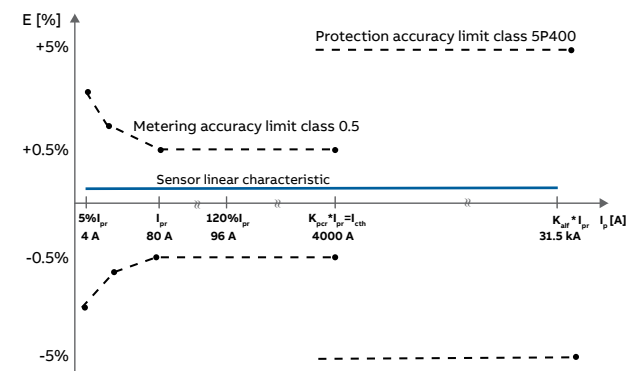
E [%]

+5%

Protection accuracy limit class 5P400

Metering accuracy limit class 0.5

+0.5%

Sensor linear characteristic

$5\%I_{pr}$
4 A

$I_{pr}$
80 A

$120\%I_{pr}$
96 A

$K_{pcr}*I_{pr}=I_{cth}$
4000 A

$K_{alf}*I_{pr}$
31.5 kA

$I_p$ [A]

-0.5%

-5%